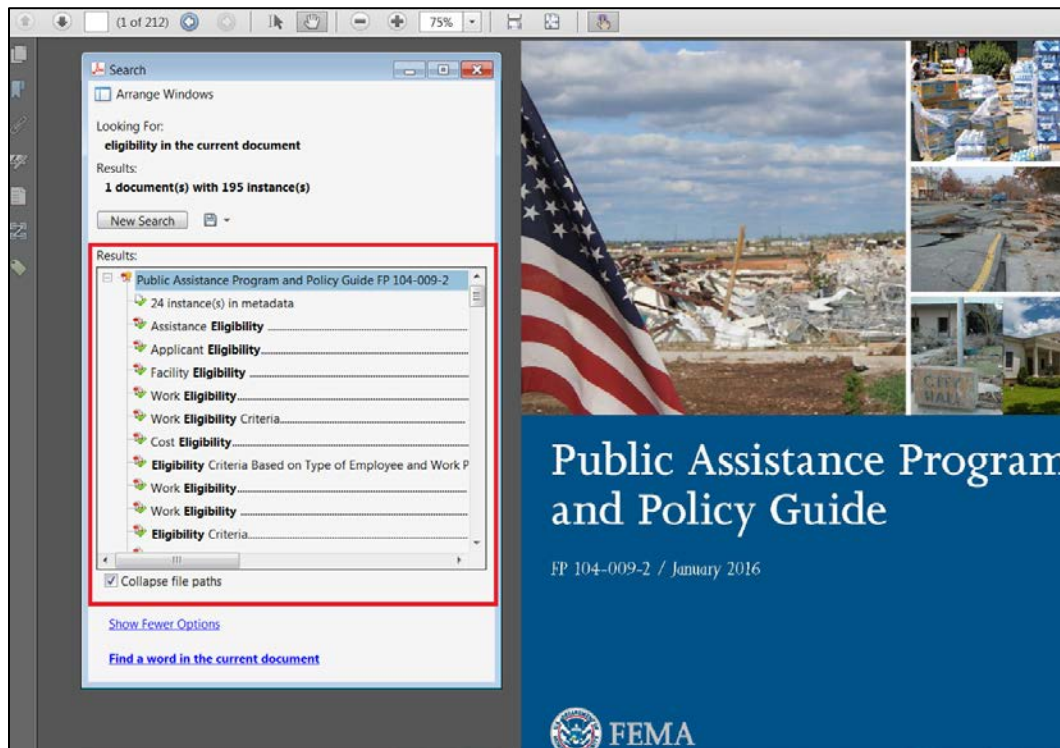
(1 of 212) 75%

Search

Arrange Windows

Looking For:
eligibility in the current document

Results:
1 document(s) with 195 instance(s)

New Search

Results:

Public Assistance Program and Policy Guide FP 104-009-2
24 instance(s) in metadata
Assistance Eligibility
Applicant Eligibility
Facility Eligibility
Work Eligibility
Work Eligibility Criteria
Cost Eligibility
Eligibility Criteria Based on Type of Employee and Work P
Work Eligibility
Work Eligibility
Eligibility Criteria

Collapse file paths

Show Fewer Options

Find a word in the current document

CITY HALL

Public Assistance Program and Policy Guide

FP 104-009-2 / January 2016

FEMA